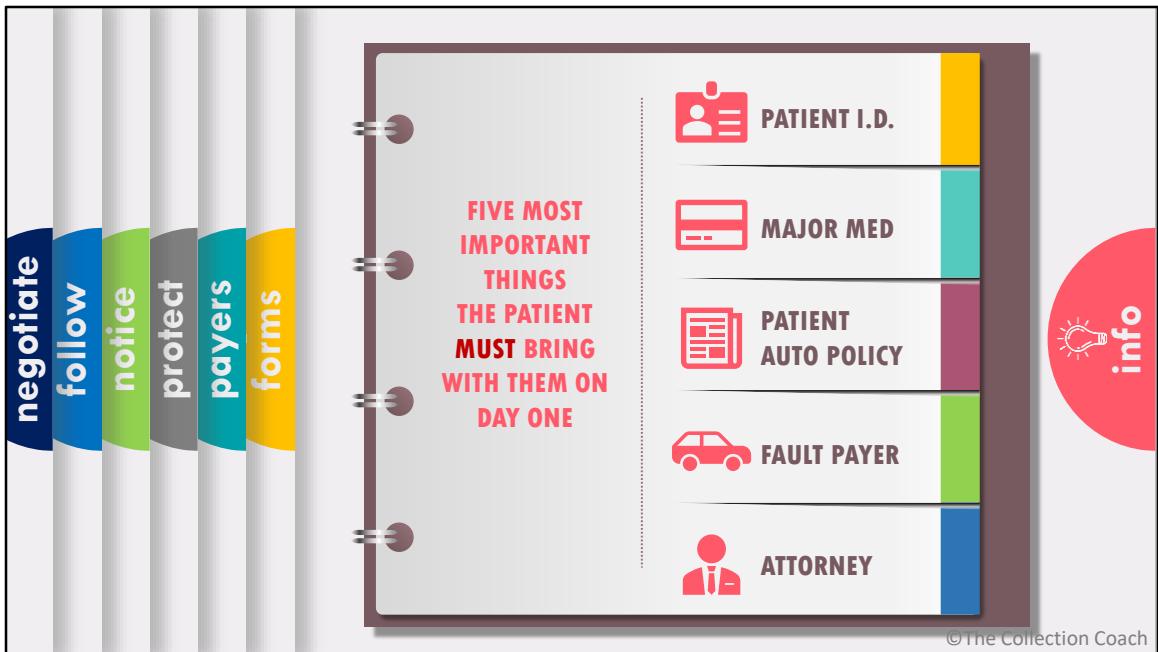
negotiate
follow
notice
protect
payers
forms

FIVE MOST IMPORTANT THINGS THE PATIENT MUST BRING WITH THEM ON DAY ONE

PATIENT I.D.

MAJOR MED

PATIENT AUTO POLICY

FAULT PAYER

ATTORNEY

info

©The Collection Coach